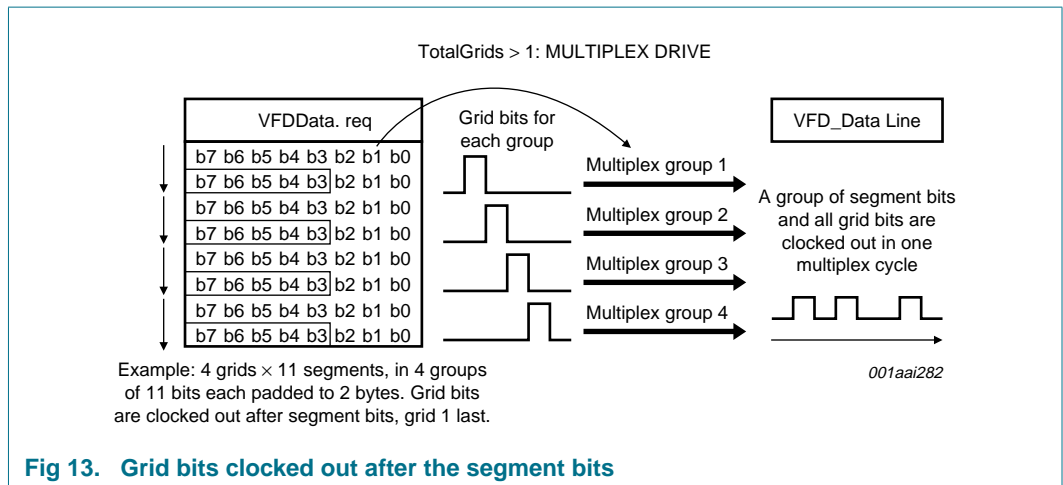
TotalGrids > 1: MULTIPLEX DRIVE

VFDData. req

b7 b6 b5 b4 b3 b2 b1 b0
b7 b6 b5 b4 b3 b2 b1 b0
b7 b6 b5 b4 b3 b2 b1 b0
b7 b6 b5 b4 b3 b2 b1 b0
b7 b6 b5 b4 b3 b2 b1 b0
b7 b6 b5 b4 b3 b2 b1 b0
b7 b6 b5 b4 b3 b2 b1 b0
b7 b6 b5 b4 b3 b2 b1 b0

Grid bits for each group

Multiplex group 1
Multiplex group 2
Multiplex group 3
Multiplex group 4

VFD_Data Line

A group of segment bits and all grid bits are clocked out in one multiplex cycle

Example: 4 grids × 11 segments, in 4 groups of 11 bits each padded to 2 bytes. Grid bits are clocked out after segment bits, grid 1 last.

001aai282

Fig 13. Grid bits clocked out after the segment bits